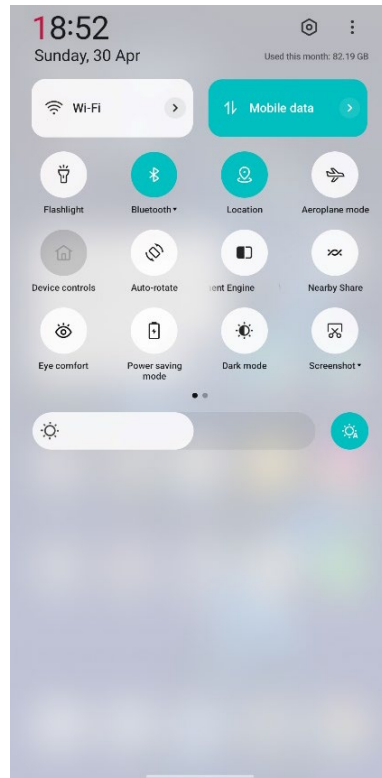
18:52
Sunday, 30 Apr

Used this month: 82.19 GB

Wi-Fi

Mobile data

Flashlight

Bluetooth

Location

Aeroplane mode

Device controls

Auto-rotate

ent Engine

Nearby Share

Eye comfort

Power saving mode

Dark mode

Screenshot